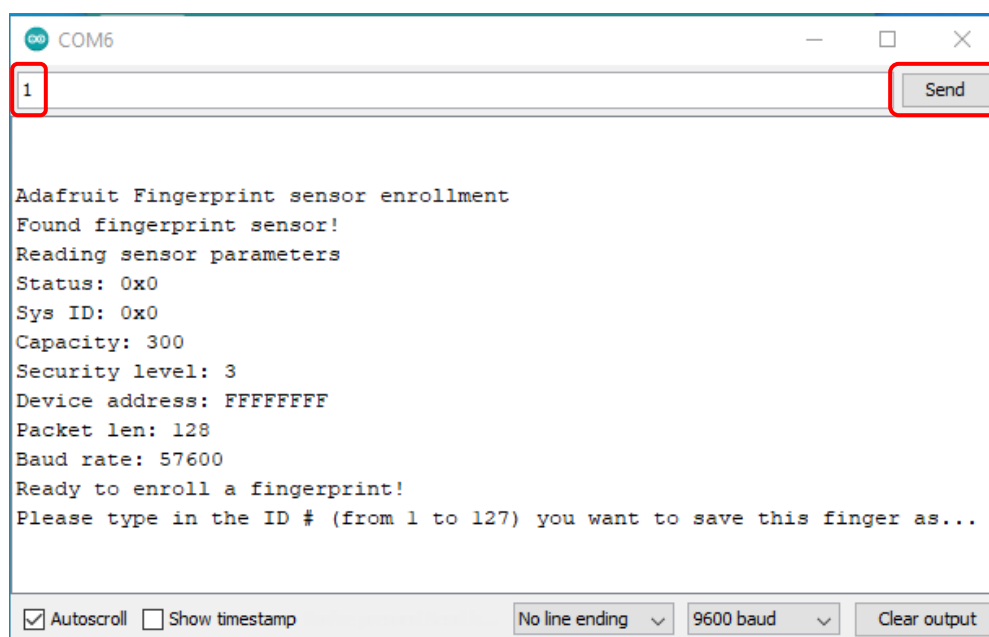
COM6

1

Send

Adafruit Fingerprint sensor enrollment
Found fingerprint sensor!
Reading sensor parameters
Status: 0x0
Sys ID: 0x0
Capacity: 300
Security level: 3
Device address: FFFFFFFF
Packet len: 128
Baud rate: 57600
Ready to enroll a fingerprint!
Please type in the ID # (from 1 to 127) you want to save this finger as...

Autoscroll Show timestamp No line ending 9600 baud Clear output